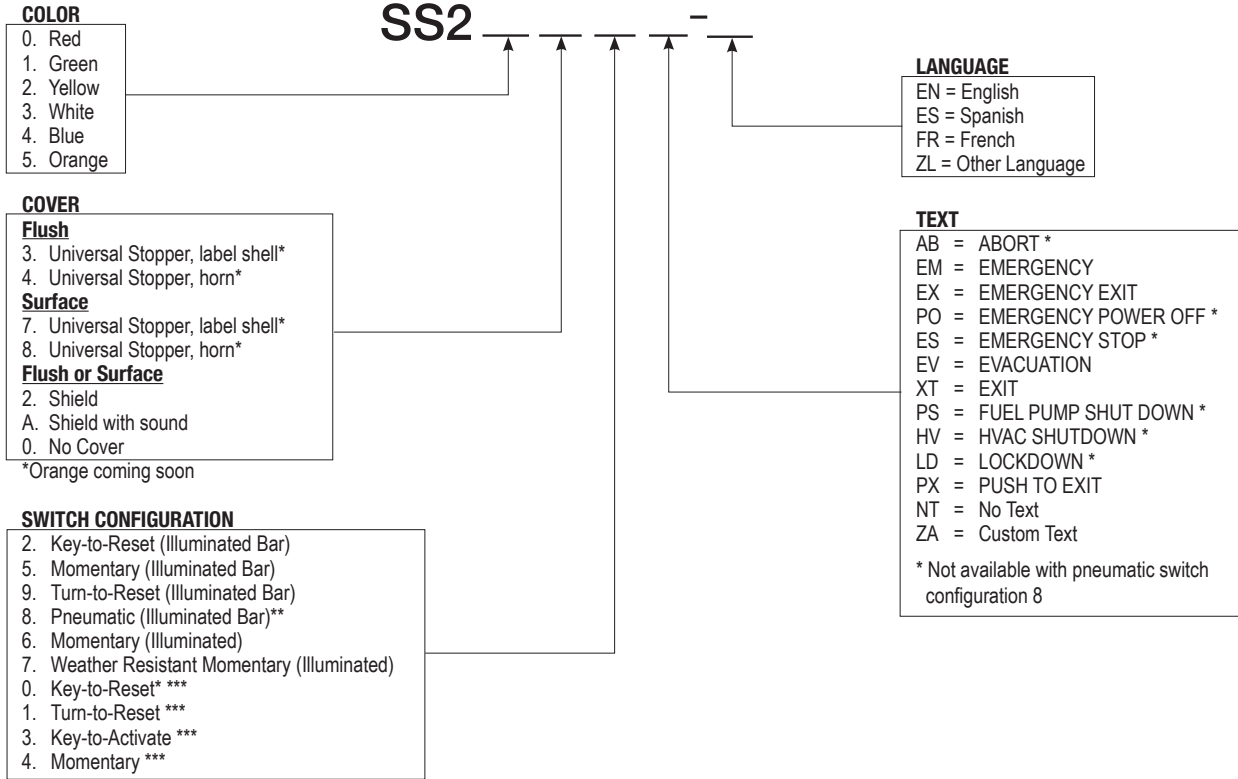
SS2 _ _ _ _-_

COLOR
0. Red
1. Green
2. Yellow
3. White
4. Blue
5. Orange

COVER
Flush
3. Universal Stopper, label shell*
4. Universal Stopper, horn*
Surface
7. Universal Stopper, label shell*
8. Universal Stopper, horn*
Flush or Surface
2. Shield
A. Shield with sound
0. No Cover
*Orange coming soon

SWITCH CONFIGURATION
2. Key-to-Reset (Illuminated Bar)
5. Momentary (Illuminated Bar)
9. Turn-to-Reset (Illuminated Bar)
8. Pneumatic (Illuminated Bar)**
6. Momentary (Illuminated)
7. Weather Resistant Momentary (Illuminated)
0. Key-to-Reset* ***
1. Turn-to-Reset ***
3. Key-to-Activate ***
4. Momentary ***

LANGUAGE
EN = English
ES = Spanish
FR = French
ZL = Other Language

TEXT
AB = ABORT *
EM = EMERGENCY
EX = EMERGENCY EXIT
PO = EMERGENCY POWER OFF *
ES = EMERGENCY STOP *
EV = EVACUATION
XT = EXIT
PS = FUEL PUMP SHUT DOWN *
HV = HVAC SHUTDOWN *
LD = LOCKDOWN *
PX = PUSH TO EXIT
NT = No Text
ZA = Custom Text

* Not available with pneumatic switch configuration 8